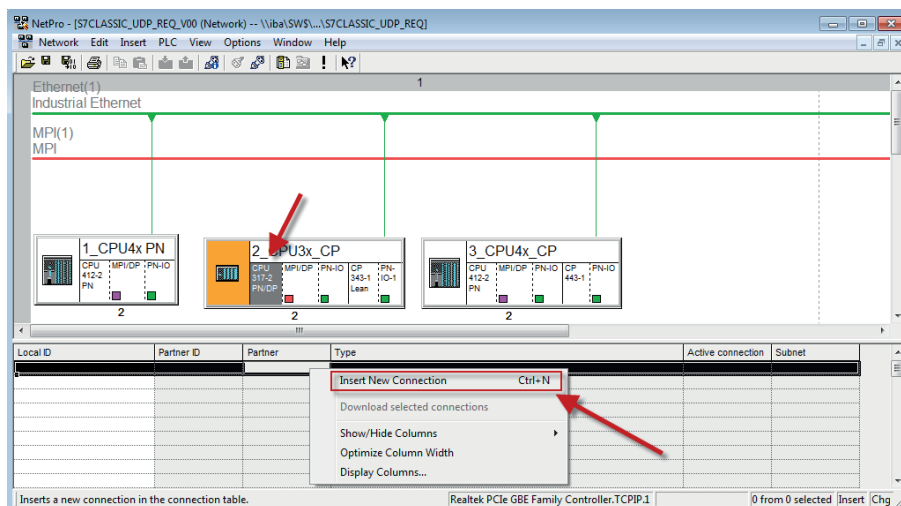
NetPro - [S7CLASSIC_UDP_REQ_V00 (Network) -- \\iba\SW$\...\S7CLASSIC_UDP_REQ]

Network Edit Insert PLC View Options Window Help

1

Ethernet(1)
Industrial Ethernet

MPI(1)
MPI

1_CPU4x PN
CPU 412-2 PN | MPI/DP | PN-IO
2

2_CPU3x_CP
CPU 317-2 PN/DP | MPI/DP | PN-IO | CP 343-1 Lean | PN-IO-1
2

3_CPU4x_CP
CPU 412-2 PN | MPI/DP | PN-IO | CP 443-1 | PN-IO
2

| Local ID | Partner ID | Partner | Type | Active connection | Subnet |
|---|---|---|---|---|---|

Insert New Connection Ctrl+N
Download selected connections
Show/Hide Columns
Optimize Column Width
Display Columns...

Inserts a new connection in the connection table.
Realtek PCIe GBE Family Controller.TCPIP.1
0 from 0 selected
Insert
Chg